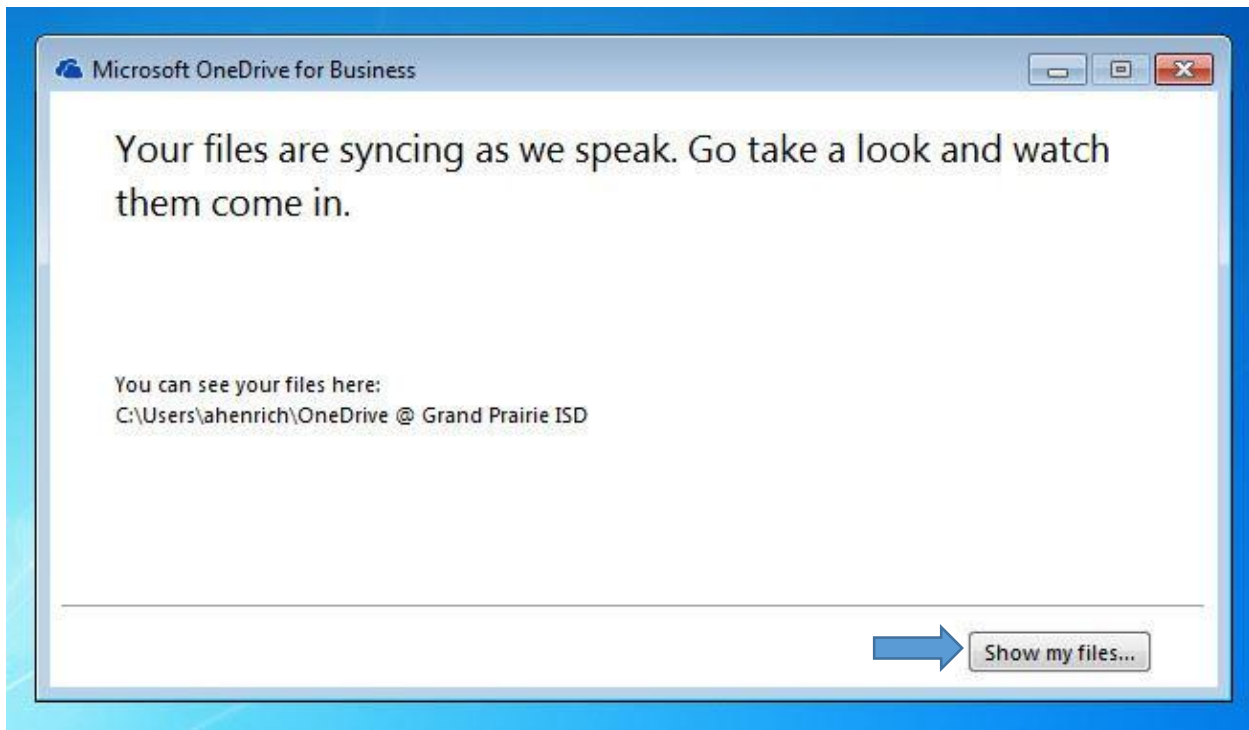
Microsoft OneDrive for Business

Your files are syncing as we speak. Go take a look and watch them come in.

You can see your files here:
C:\Users\ahenrich\OneDrive @ Grand Prairie ISD

Show my files...